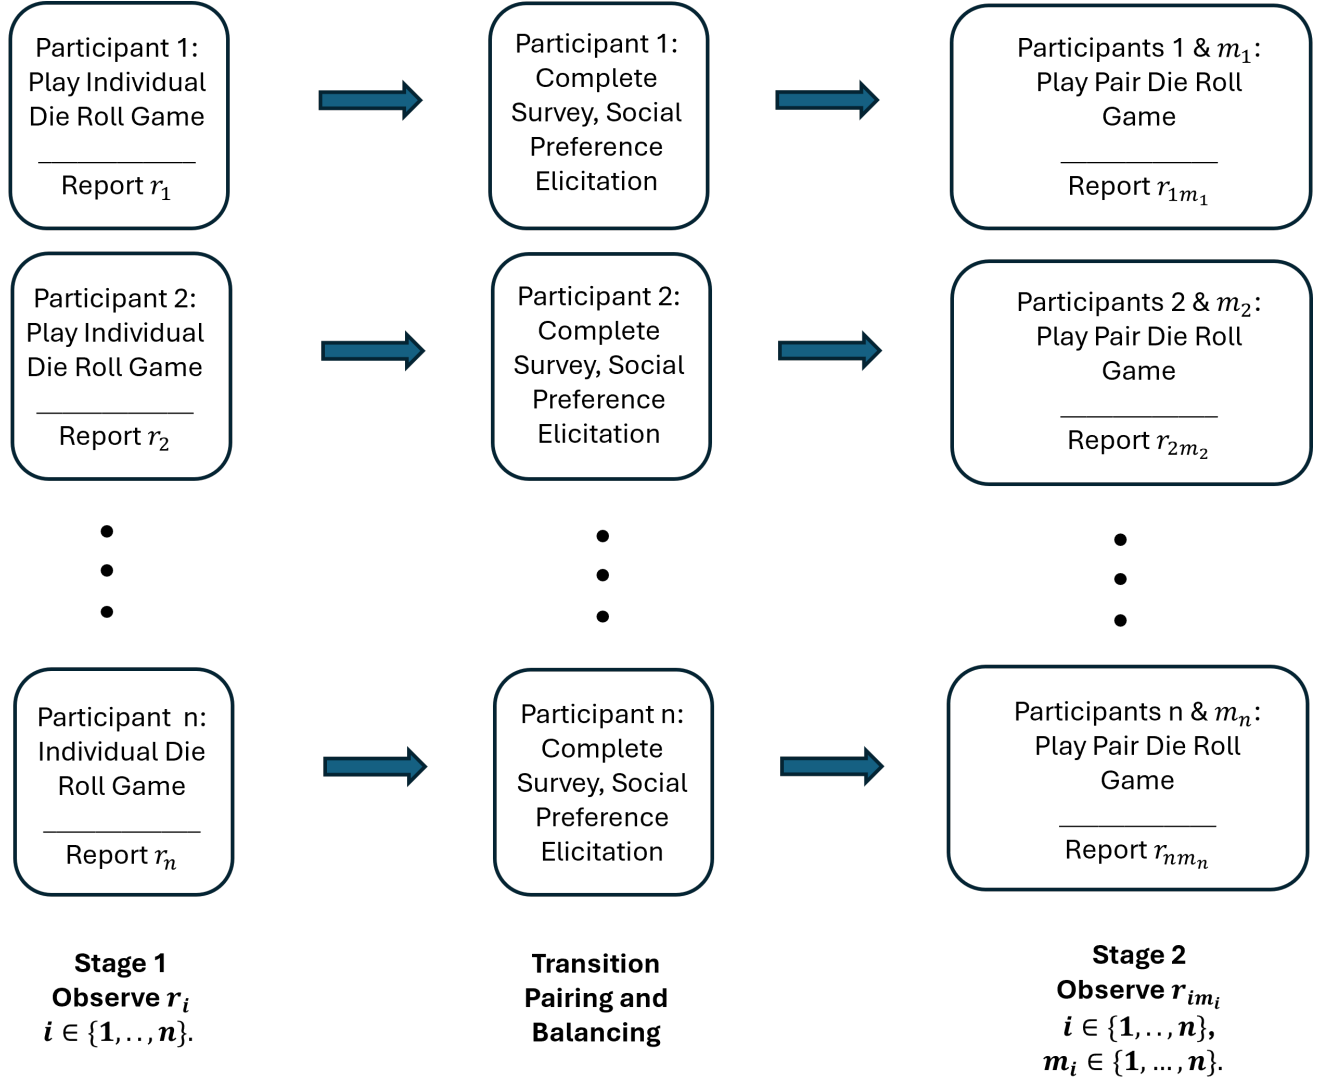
Participant 1: Play Individual Die Roll Game

Report $r_1$

Participant 1: Complete Survey, Social Preference Elicitation

Participants 1 & $m_1$: Play Pair Die Roll Game

Report $r_{1m_1}$

Participant 2: Play Individual Die Roll Game

Report $r_2$

Participant 2: Complete Survey, Social Preference Elicitation

Participants 2 & $m_2$: Play Pair Die Roll Game

Report $r_{2m_2}$

Participant n: Individual Die Roll Game

Report $r_n$

Participant n: Complete Survey, Social Preference Elicitation

Participants n & $m_n$: Play Pair Die Roll Game

Report $r_{nm_n}$

**Stage 1**
**Observe $r_i$**
$i \in \{1, .., n\}$.

**Transition**
**Pairing and**
**Balancing**

**Stage 2**
**Observe $r_{im_i}$**
$i \in \{1, .., n\}$,
$m_i \in \{1, ..., n\}$.